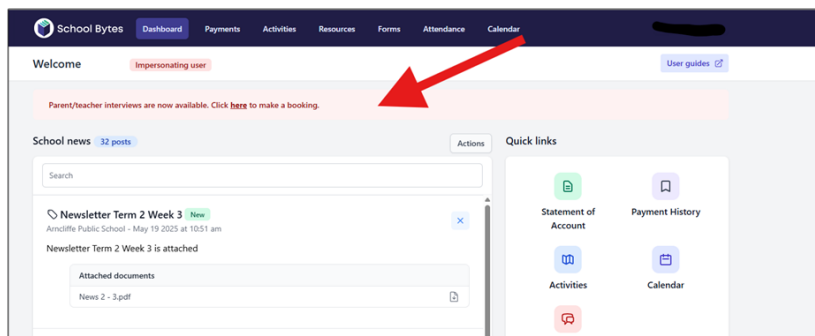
School Bytes Dashboard Payments Activities Resources Forms Attendance Calendar

Welcome Impersonating user

User guides

Parent/teacher interviews are now available. Click here to make a booking.

School news 32 posts

Actions

Search

Newsletter Term 2 Week 3 New

Arncliffe Public School - May 19 2025 at 10:51 am

Newsletter Term 2 Week 3 is attached

Attached documents

News 2 - 3.pdf

Quick links

Statement of Account

Payment History

Activities

Calendar